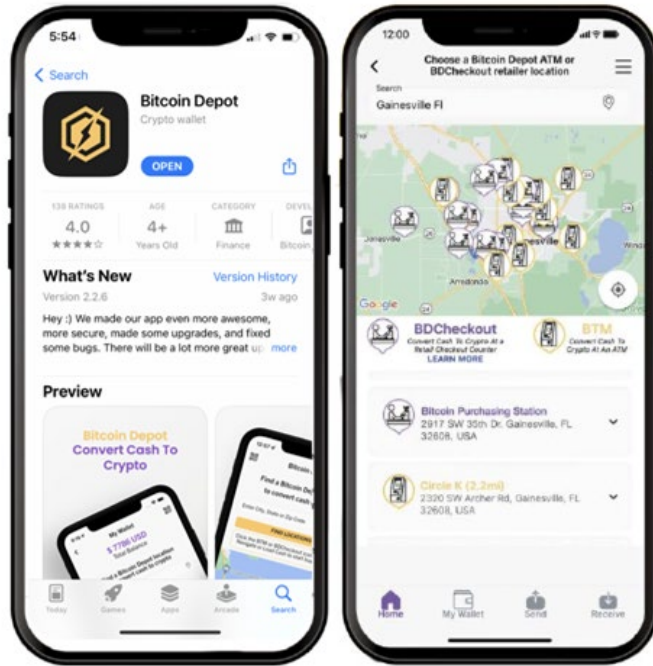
5:54

Search

Bitcoin Depot
Crypto wallet

OPEN

138 RATINGS
4.0
★★★★☆

AGE
4+
Years Old

CATEGORY
Finance

DEVEL
Bitcoin

What's New
Version History
Version 2.2.6
3w ago

Hey :) We made our app even more awesome, more secure, made some upgrades, and fixed some bugs. There will be a lot more great up more

Preview

Bitcoin Depot
Convert Cash To Crypto

My Wallet
$ 7790 USD
Total Balance

Find a Bitcoin Depot location to convert cash

Find a Bitcoin Depot location to convert cash

Enter City, State or Zip Code

FIND LOCATIONS

Click the BTM or BDCheckout icon to navigate or Learn Cash to

Today
Games
Apps
Arcade
Search

12:00

Choose a Bitcoin Depot ATM or BDCheckout retailer location

Search
Gainesville Fl

Jonesville
Gainesville
Archer
Windsor

Google

BDCheckout
Convert Cash To Crypto At a Retail Checkout Counter
LEARN MORE

BTM
Convert Cash To Crypto At An ATM

Bitcoin Purchasing Station
2917 SW 35th Dr. Gainesville, FL 32608, USA

Circle K (2.2mi)
2320 SW Archer Rd, Gainesville, FL 32608, USA

Home
My Wallet
Send
Receive